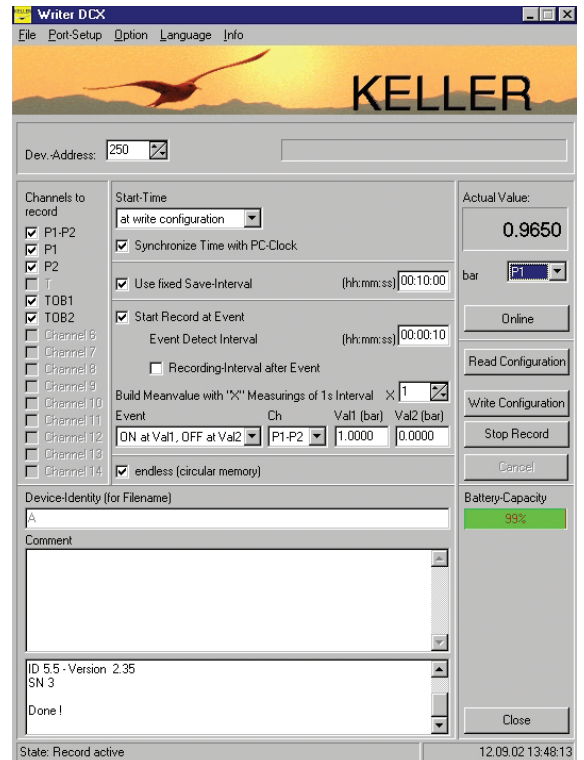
Writer DCX

File Port-Setup Option Language Info

KELLER

Dev.-Address: 250

Channels to record
P1-P2
P1
P2
T
TOB1
TOB2
Channel 6
Channel 7
Channel 8
Channel 9
Channel 10
Channel 11
Channel 12
Channel 13
Channel 14

Start-Time
at write configuration
Synchronize Time with PC-Clock

Use fixed Save-Interval (hh:mm:ss) 00:10:00

Start Record at Event
Event Detect Interval (hh:mm:ss) 00:00:10
Recording-Interval after Event

Build Meanvalue with "X" Measurings of 1s Interval X 1
Event | Ch | Val1 (bar) | Val2 (bar)
ON at Val1, OFF at Val2 | P1-P2 | 1.0000 | 0.0000

endless (circular memory)

Actual Value:
0.9650
bar P1
Online
Read Configuration
Write Configuration
Stop Record
Cancel

Device-Identity (for Filename)
A

Comment

Battery-Capacity
99%

ID 5.5 - Version 2.35
SN 3

Done !

Close

State: Record active
12.09.02 13:48:13